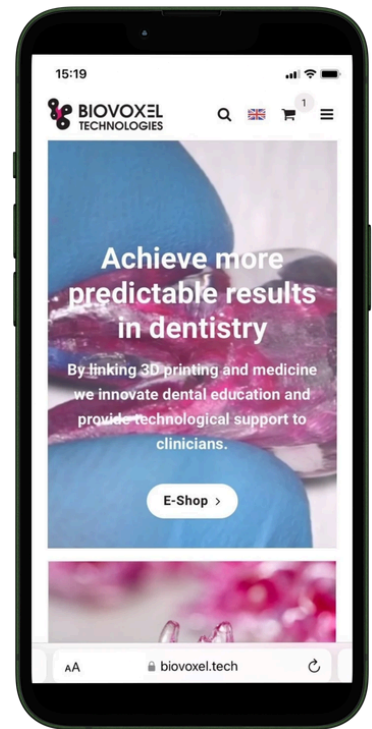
15:19

BIOVOXEL
TECHNOLOGIES

1

Achieve more predictable results in dentistry

By linking 3D printing and medicine we innovate dental education and provide technological support to clinicians.

E-Shop >

AA biovoxel.tech